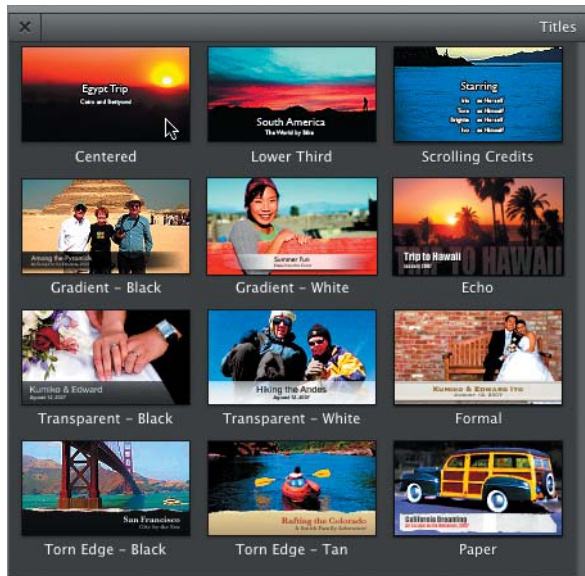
×

Titles

Egypt Trip
Cairo and Beyond

Centered

South America
The World by Bike

Lower Third

Starring
Liz as Herself
Sara as Herself
Brigitte as Herself
Eva as Herself

Scrolling Credits

Among the Pyramids

Gradient - Black

Summer Fun

Gradient - White

Trip to Hawaii
January 2007
TRIP TO HAWAII

Echo

Kumiko & Edward
August 12, 2007

Transparent - Black

Hiking the Andes
August 12, 2007

Transparent - White

Kumiko & Edward Ito

Formal

San Francisco

Torn Edge - Black

Rafting the Colorado

Torn Edge - Tan

California Dreaming

Paper